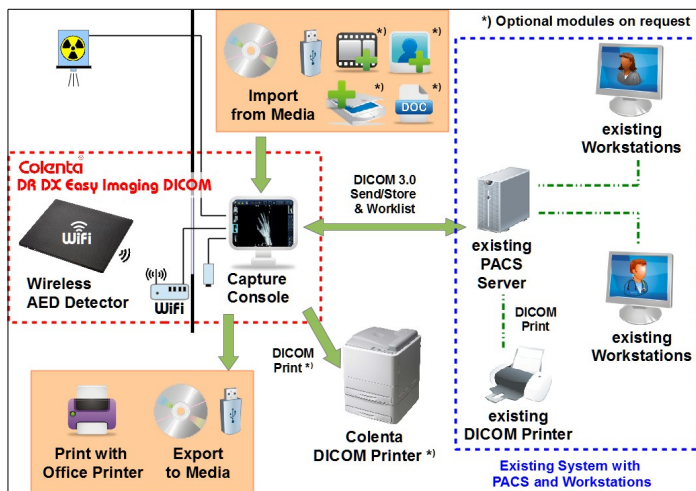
*) Optional modules on request

*)
*)
*)
DOC
*)

Import from Media

Colenta
DR DX Easy Imaging DICOM

WiFi

Wireless AED Detector

WiFi

Capture Console

DICOM 3.0 Send/Store & Worklist

existing Workstations

existing PACS Server

DICOM Print

existing Workstations

DICOM Print *)

Colenta DICOM Printer *)

existing DICOM Printer

Print with Office Printer

Export to Media

Existing System with PACS and Workstations